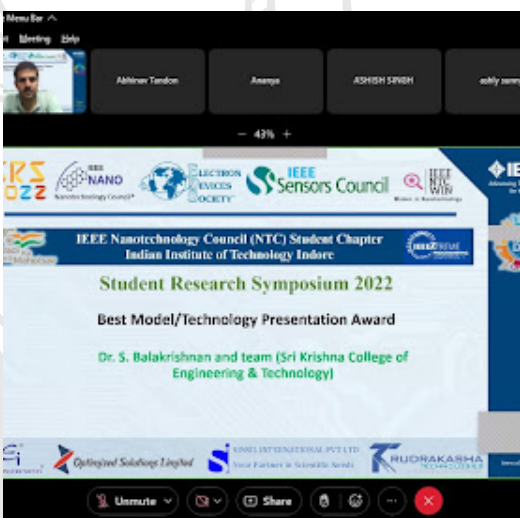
Menu Bar ^

View Meeting Help

Abhinav Tandon

Ananya

ASHISH SINGH

ashly samy

− 43% +

SRS 2022

IEEE NANO Nanotechnology Council

Electron Devices Society

IEEE Sensors Council

IEEE NTC WIN Women in Nanotechnology

IEEE

IEEE Nanotechnology Council (NTC) Student Chapter Indian Institute of Technology Indore

Student Research Symposium 2022

Best Model/Technology Presentation Award

Dr. S. Balakrishnan and team (Sri Krishna College of Engineering & Technology)

Optimized Solutions Limited

SINSIL INTERNATIONAL PVT LTD Your Partner in Scientific Needs

RUDRAKASHA TECHNOLOGIES

Unmute

Share